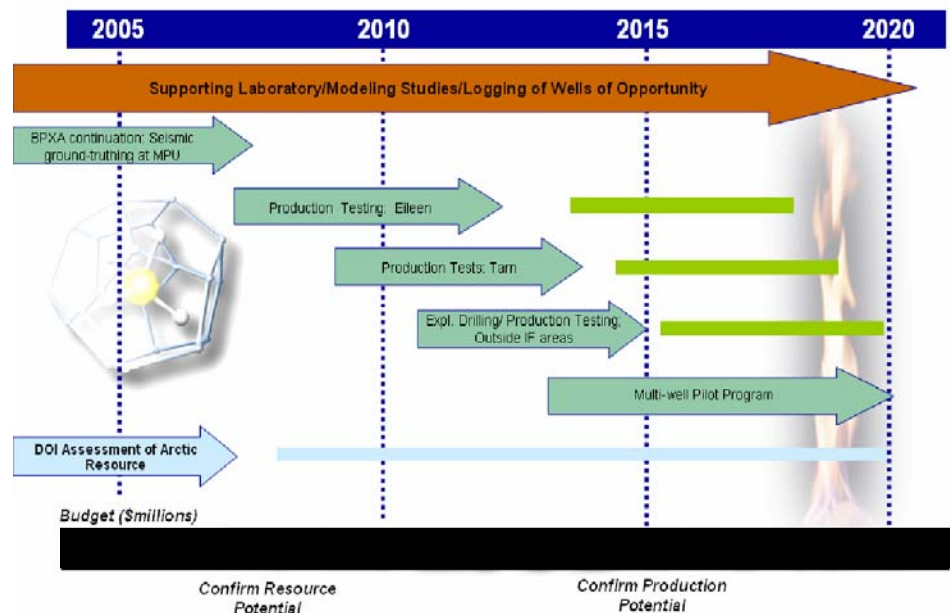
2005
2010
2015
2020

Supporting Laboratory/Modeling Studies/Logging of Wells of Opportunity

BPXA continuation: Seismic ground-truthing at MPU

Production Testing: Eileen

Production Tests: Tarn

Expl. Drilling/ Production Testing; Outside IF areas

Multi-well Pilot Program

DOI Assessment of Arctic Resource

Budget ($millions)

Confirm Resource Potential

Confirm Production Potential